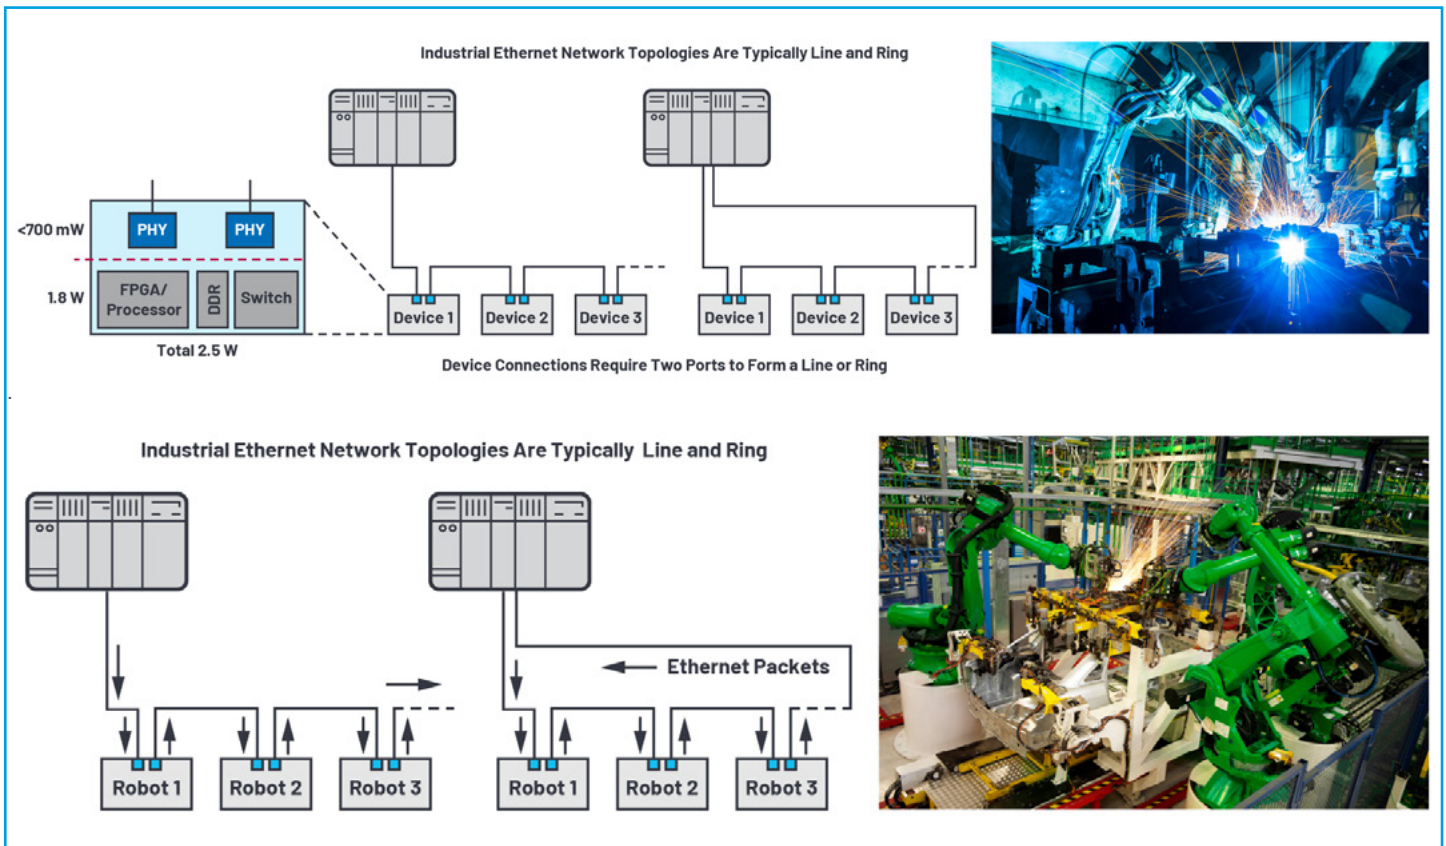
Industrial Ethernet Network Topologies Are Typically Line and Ring

<700 mW

PHY

PHY

1.8 W

FPGA/ Processor

DDR

Switch

Total 2.5 W

Device 1

Device 2

Device 3

Device 1

Device 2

Device 3

Device Connections Require Two Ports to Form a Line or Ring

Industrial Ethernet Network Topologies Are Typically Line and Ring

Ethernet Packets

Robot 1

Robot 2

Robot 3

Robot 1

Robot 2

Robot 3